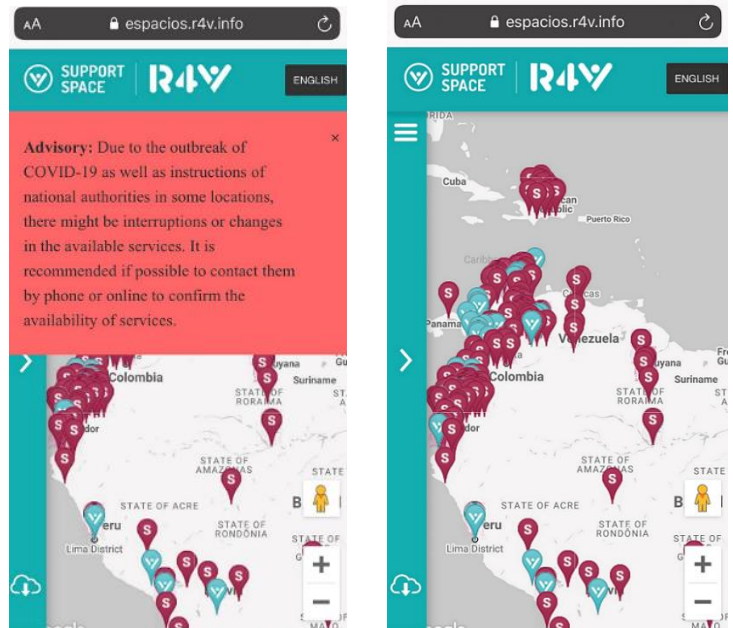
AA espacios.r4v.info

SUPPORT SPACE R4V ENGLISH

Advisory: Due to the outbreak of COVID-19 as well as instructions of national authorities in some locations, there might be interruptions or changes in the available services. It is recommended if possible to contact them by phone or online to confirm the availability of services.

×

Colombia Guyana Suriname STATE OF RORAIMA dor STATE OF AMAZONAS STATE STATE OF ACRE B Peru STATE OF RONDÔNIA Lima District STATE OF

+
−

AA espacios.r4v.info

SUPPORT SPACE R4V ENGLISH

RIDA Cuba Dominican Republic Puerto Rico Caribbean Caracas Panama Venezuela Colombia Guyana Suriname Fr Gu STATE OF RORAIMA dor STATE OF AMAZONAS STATE STATE OF ACRE B Peru STATE OF RONDÔNIA Lima District STATE OF

+
−